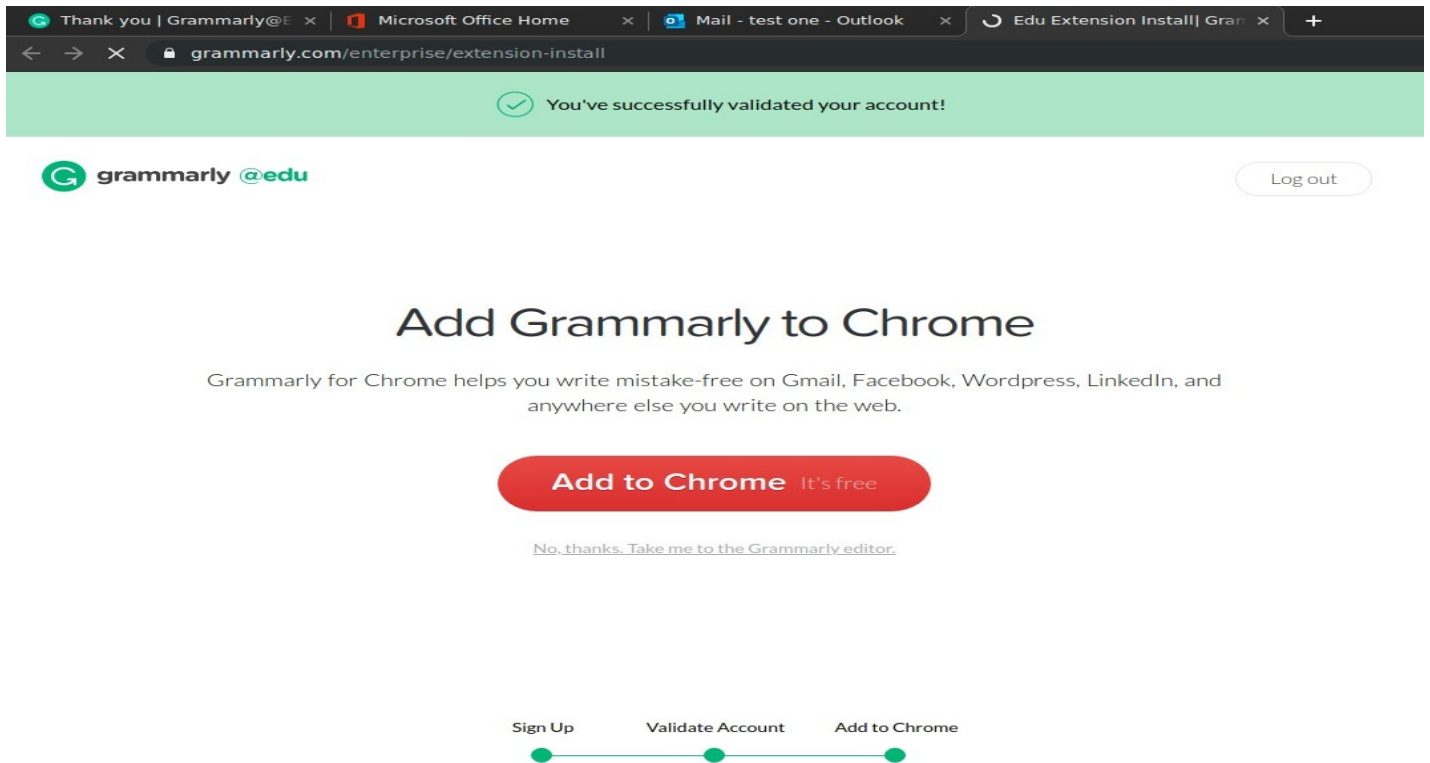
Thank you | Grammarly@E ×
Microsoft Office Home ×
Mail - test one - Outlook ×
Edu Extension Install| Gran ×
+

grammarly.com/enterprise/extension-install

You've successfully validated your account!

grammarly @edu

Log out

Add Grammarly to Chrome

Grammarly for Chrome helps you write mistake-free on Gmail, Facebook, Wordpress, LinkedIn, and anywhere else you write on the web.

Add to Chrome It's free

No, thanks. Take me to the Grammarly editor.

Sign Up
Validate Account
Add to Chrome